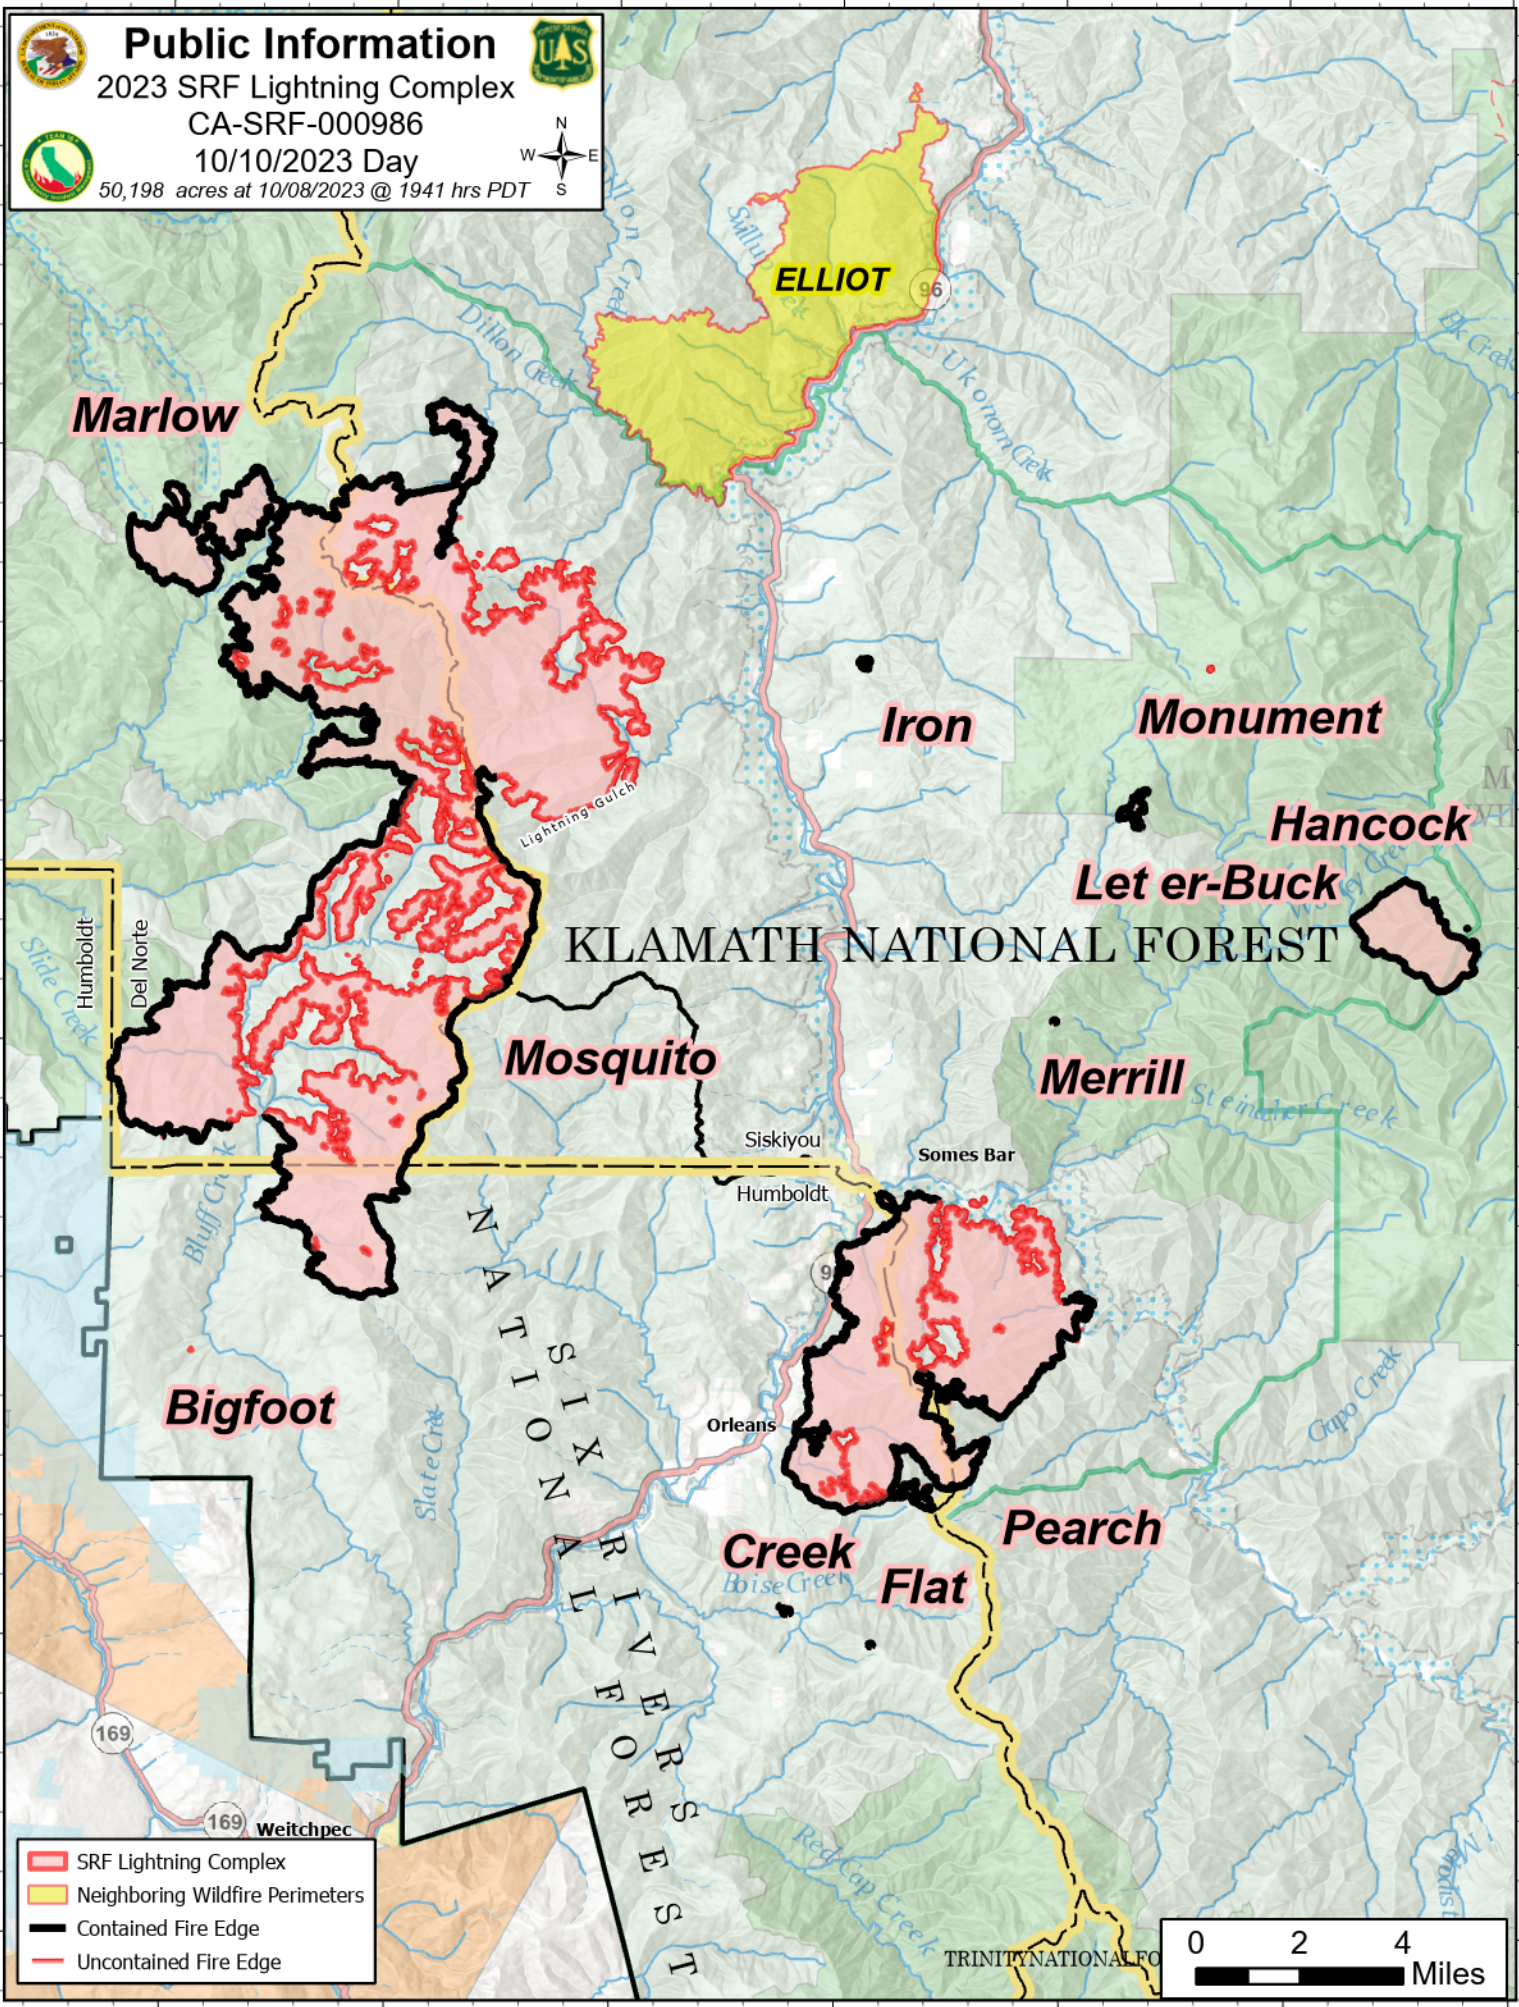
Public Information
2023 SRF Lightning Complex
CA-SRF-000986
10/10/2023 Day
50,198 acres at 10/08/2023 @ 1941 hrs PDT

N
W E
S

ELLIOT
96
Dillon Creek
Ukonom Creek
Elk Creek
Marlow
Iron
Monument
Hancock
Let er-Buck
Lightning Gulch
KLAMATH NATIONAL FOREST
Humboldt
Del Norte
Slide Creek
Mosquito
Merrill
Steinacher Creek
Siskiyou
Humboldt
Somes Bar
Bluff Creek
SIX RIVERS NATIONAL FOREST
Orleans
Bigfoot
Slate Creek
Gupo Creek
Creek
Boise Creek
Flat
Pearch
169
169
Weitchpec
Red Cap Creek
TRINITY NATIONAL FO

SRF Lightning Complex
Neighboring Wildfire Perimeters
Contained Fire Edge
Uncontained Fire Edge

0 2 4
Miles